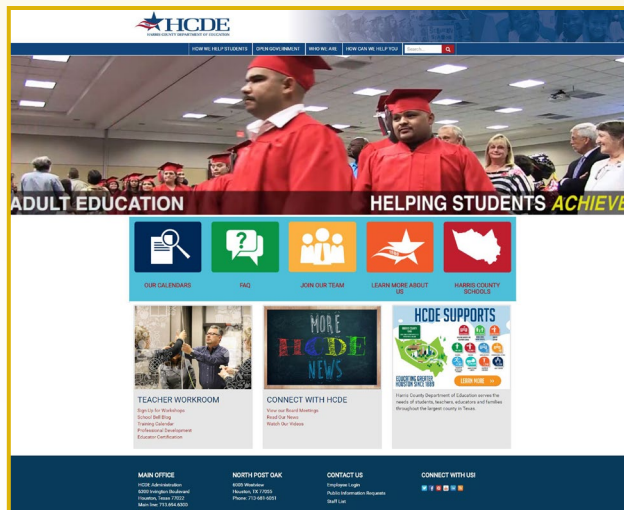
HCDE
HARRIS COUNTY DEPARTMENT OF EDUCATION

HOW WE HELP STUDENTS | OPEN GOVERNMENT | WHO WE ARE | HOW CAN WE HELP YOU | Search...

ADULT EDUCATION

HELPING STUDENTS ACHIEVE

OUR CALENDARS
FAQ
JOIN OUR TEAM
LEARN MORE ABOUT US
HARRIS COUNTY SCHOOLS

TEACHER WORKROOM
Sign Up for Workshops
School Bell Blog
Training Calendar
Professional Development
Educator Certification

MORE HCDE NEWS

CONNECT WITH HCDE
View our Board Meetings
Read Our News
Watch Our Videos

HCDE SUPPORTS
EDUCATING GREATER HOUSTON SINCE 1889
LEARN MORE »
Harris County Department of Education serves the needs of students, teachers, educators and families throughout the largest county in Texas.

MAIN OFFICE
HCDE Administration
6300 Irvington Boulevard
Houston, Texas 77022
Main line: 713.694.6300

NORTH POST OAK
6005 Westview
Houston, TX 77055
Phone: 713-681-5051

CONTACT US
Employee Login
Public Information Requests
Staff List

CONNECT WITH US!